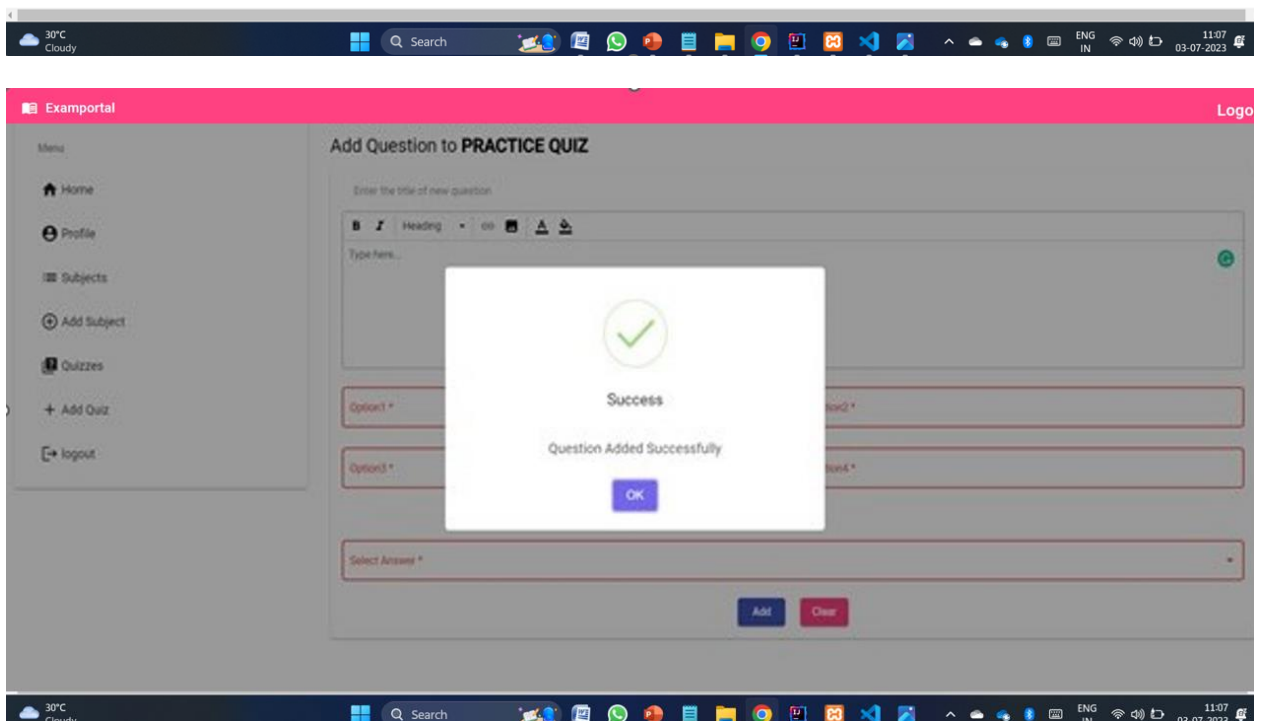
30°C
Cloudy

Search

ENG
IN

11:07
03-07-2023

Examportal

Logo

Menu

Home

Profile

Subjects

Add Subject

Quizzes

+ Add Quiz

logout

Add Question to **PRACTICE QUIZ**

Enter the title of new question

B I Heading

Type here...

Option1 *

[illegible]ion2 *

Option3 *

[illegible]ion4 *

Success

Question Added Successfully

OK

Select Answer *

Add

Clear

30°C
Cloudy

Search

ENG
IN

11:07
03-07-2023